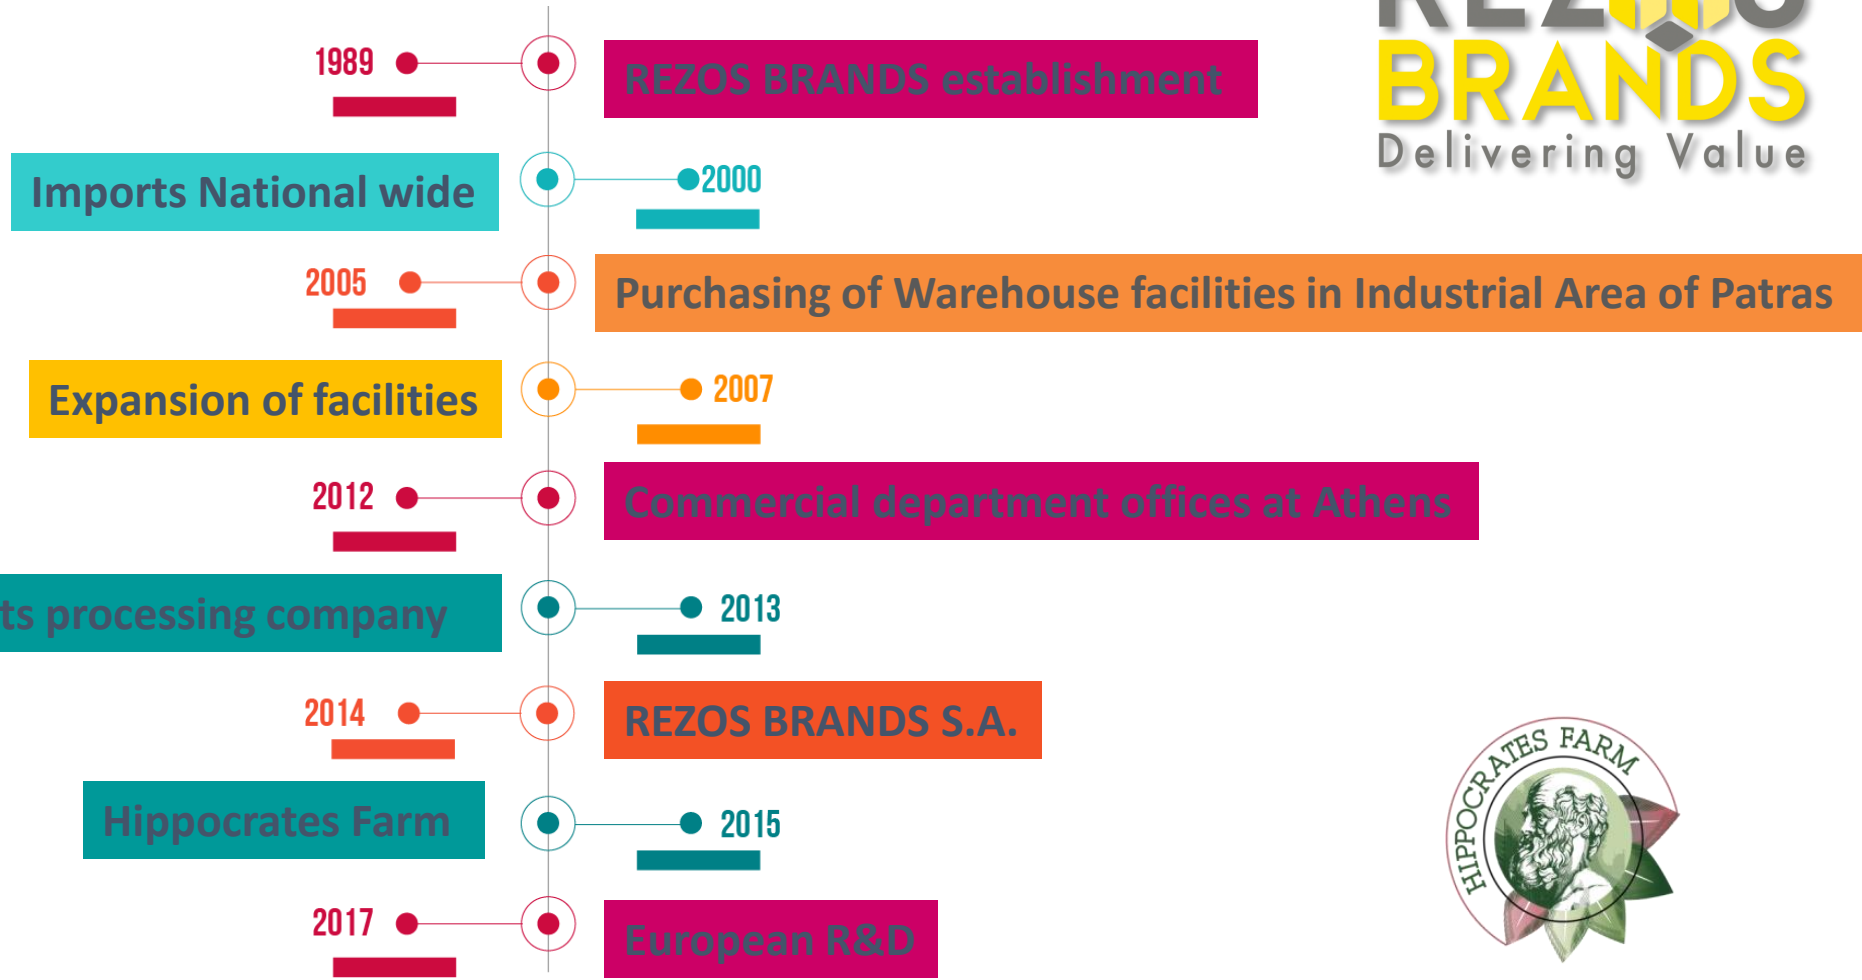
BRANDS
Delivering Value

1989
REZOS BRANDS establishment

Imports National wide
2000

2005
Purchasing of Warehouse facilities in Industrial Area of Patras

Expansion of facilities
2007

2012
Commercial department offices at Athens

ts processing company
2013

2014
REZOS BRANDS S.A.

Hippocrates Farm
2015

2017
European R&D

HIPPOCRATES FARM